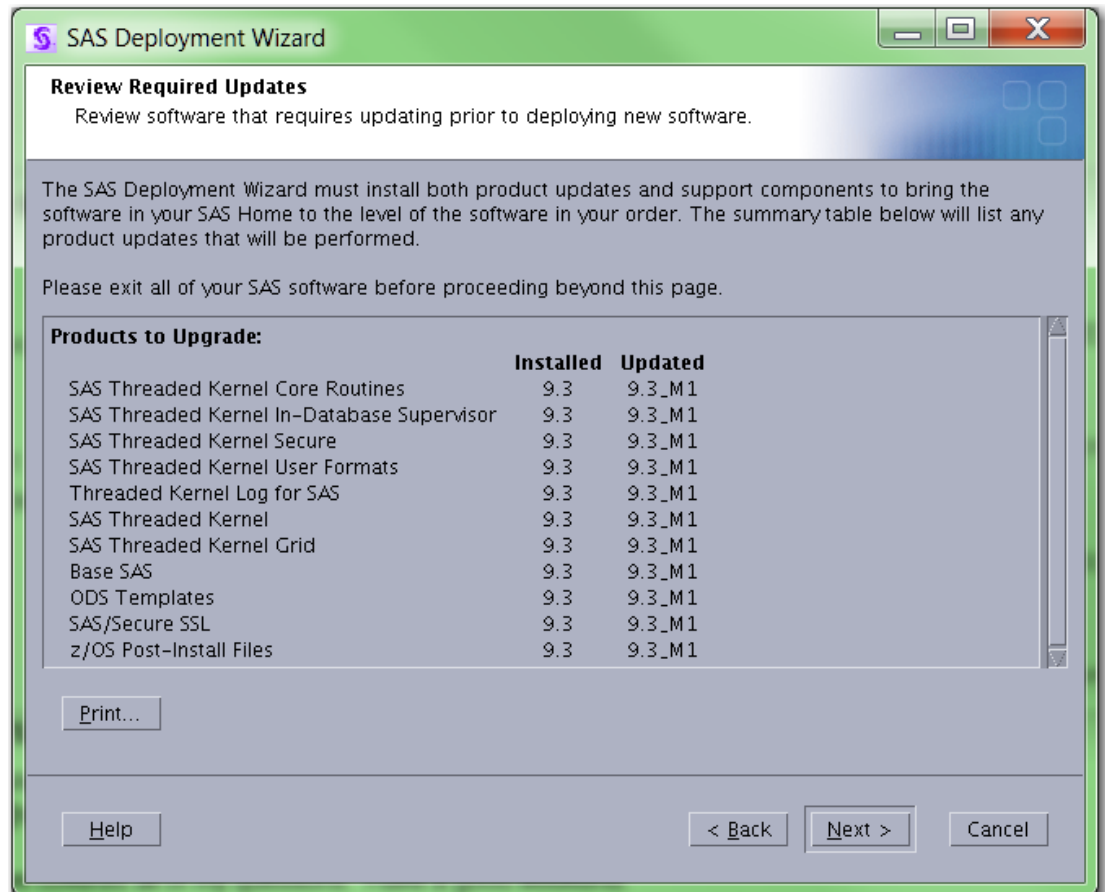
SAS Deployment Wizard

Review Required Updates
Review software that requires updating prior to deploying new software.

The SAS Deployment Wizard must install both product updates and support components to bring the software in your SAS Home to the level of the software in your order. The summary table below will list any product updates that will be performed.

Please exit all of your SAS software before proceeding beyond this page.

Products to Upgrade:

| | Installed | Updated |
|---|---|---|
| SAS Threaded Kernel Core Routines | 9.3 | 9.3_M1 |
| SAS Threaded Kernel In-Database Supervisor | 9.3 | 9.3_M1 |
| SAS Threaded Kernel Secure | 9.3 | 9.3_M1 |
| SAS Threaded Kernel User Formats | 9.3 | 9.3_M1 |
| Threaded Kernel Log for SAS | 9.3 | 9.3_M1 |
| SAS Threaded Kernel | 9.3 | 9.3_M1 |
| SAS Threaded Kernel Grid | 9.3 | 9.3_M1 |
| Base SAS | 9.3 | 9.3_M1 |
| ODS Templates | 9.3 | 9.3_M1 |
| SAS/Secure SSL | 9.3 | 9.3_M1 |
| z/OS Post-Install Files | 9.3 | 9.3_M1 |

Print...

Help

< Back

Next >

Cancel